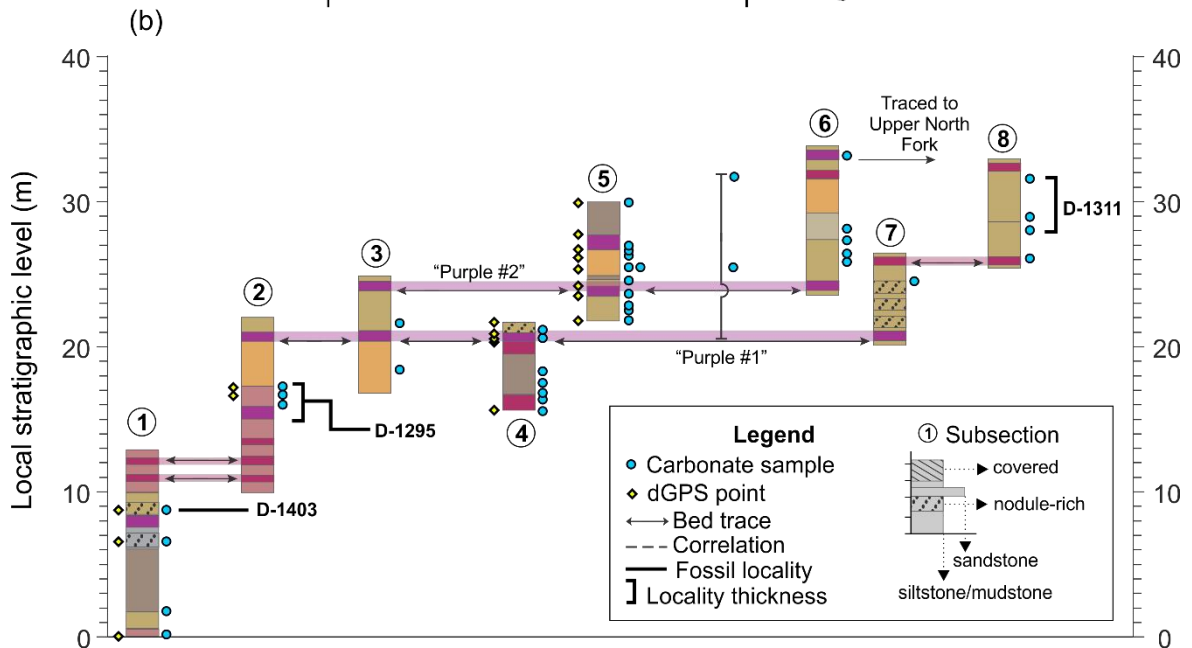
(b)

40
30
20
10
0

Local stratigraphic level (m)

40
30
20
10
0

①
②
③
④
⑤
⑥
⑦
⑧

Traced to Upper North Fork

D-1311

"Purple #2"

"Purple #1"

D-1295

D-1403

Legend
Carbonate sample
dGPS point
Bed trace
Correlation
Fossil locality
Locality thickness

① Subsection
covered
nodule-rich
sandstone
siltstone/mudstone